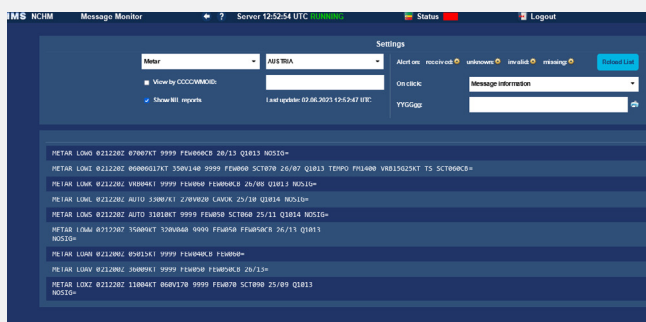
IMS NCHM Message Monitor ? Server 12:52:54 UTC RUNNING Status Logout

Settings

Metar
AUSTRIA
View by CCCC/WMOID:
Show NIL reports
Last update: 02.06.2023 12:52:47 UTC

Alert on: received: unknown: invalid: missing:
Reload List
On click: Message information
YYGGgg:

METAR LOWG 021220Z 07007KT 9999 FEW060CB 20/13 Q1013 NOSIG=
METAR LOWI 021220Z 06006G17KT 350V140 9999 FEW060 SCT070 26/07 Q1013 TEMPO FM1400 VRB15G25KT TS SCT060CB=
METAR LOWK 021220Z VRB04KT 9999 FEW060 FEW060CB 26/08 Q1013 NOSIG=
METAR LOWL 021220Z AUTO 33007KT 270V020 CAVOK 25/10 Q1014 NOSIG=
METAR LOWS 021220Z AUTO 31010KT 9999 FEW050 SCT060 25/11 Q1014 NOSIG=
METAR LOWW 021220Z 35009KT 320V040 9999 FEW050 FEW050CB 26/13 Q1013 NOSIG=
METAR LOAN 021220Z 05015KT 9999 FEW040CB FEW060=
METAR LOAV 021220Z 36009KT 9999 FEW050 FEW050CB 26/13=
METAR LOXZ 021220Z 11004KT 060V170 9999 FEW070 SCT090 25/09 Q1013 NOSIG=